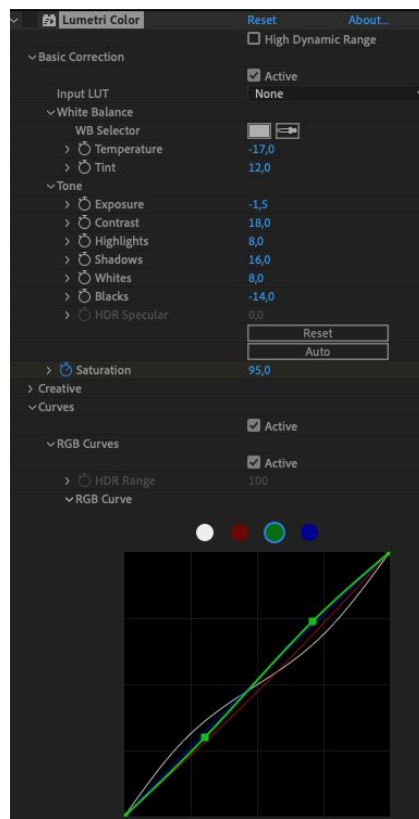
Lumetri Color Reset About...
High Dynamic Range
Basic Correction
Active
Input LUT None
White Balance
WB Selector
Temperature -17,0
Tint 12,0
Tone
Exposure -1,5
Contrast 18,0
Highlights 8,0
Shadows 16,0
Whites 8,0
Blacks -14,0
HDR Specular 0,0
Reset
Auto
Saturation 95,0
Creative
Curves
Active
RGB Curves
Active
HDR Range 100
RGB Curve